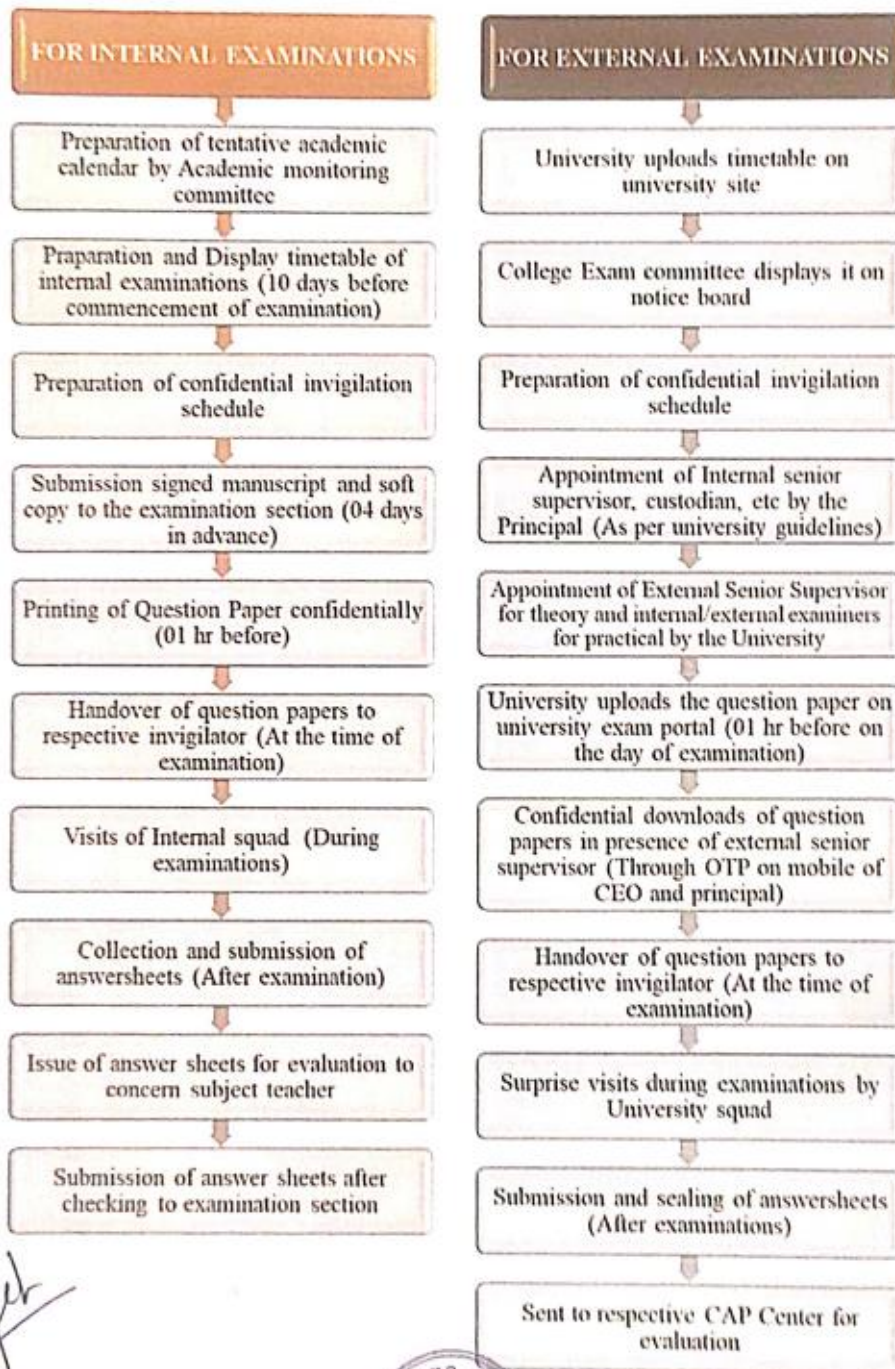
FOR INTERNAL EXAMINATIONS

Preparation of tentative academic calendar by Academic monitoring committee

Praparation and Display timetable of internal examinations (10 days before commencement of examination)

Preparation of confidential invigilation schedule

Submission signed manuscript and soft copy to the examination section (04 days in advance)

Printing of Question Paper confidentially (01 hr before)

Handover of question papers to respective invigilator (At the time of examination)

Visits of Internal squad (During examinations)

Collection and submission of answersheets (After examination)

Issue of answer sheets for evaluation to concern subject teacher

Submission of answer sheets after checking to examination section

FOR EXTERNAL EXAMINATIONS

University uploads timetable on university site

College Exam committee displays it on notice board

Preparation of confidential invigilation schedule

Appointment of Internal senior supervisor, custodian, etc by the Principal (As per university guidelines)

Appointment of External Senior Supervisor for theory and internal/external examiners for practical by the University

University uploads the question paper on university exam portal (01 hr before on the day of examination)

Confidential downloads of question papers in presence of external senior supervisor (Through OTP on mobile of CEO and principal)

Handover of question papers to respective invigilator (At the time of examination)

Surprise visits during examinations by University squad

Submission and sealing of answersheets (After examinations)

Sent to respective CAP Center for evaluation